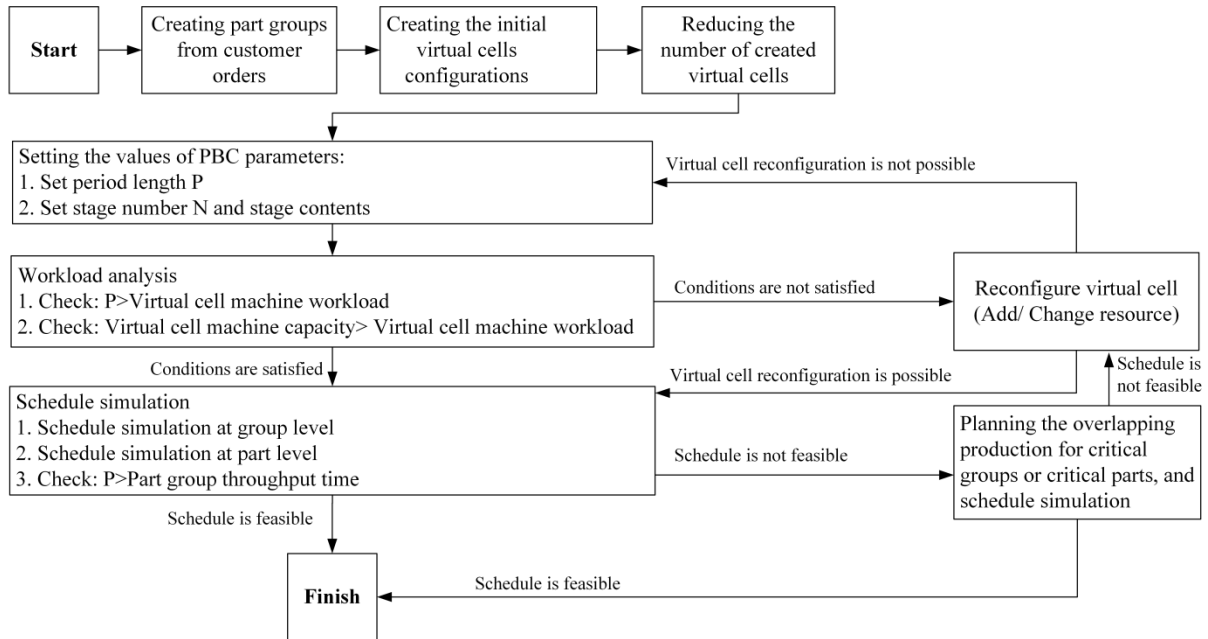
Start

Creating part groups from customer orders

Creating the initial virtual cells configurations

Reducing the number of created virtual cells

Setting the values of PBC parameters:
1. Set period length P
2. Set stage number N and stage contents

Virtual cell reconfiguration is not possible

Workload analysis
1. Check: P>Virtual cell machine workload
2. Check: Virtual cell machine capacity> Virtual cell machine workload

Conditions are not satisfied

Reconfigure virtual cell (Add/ Change resource)

Conditions are satisfied

Virtual cell reconfiguration is possible

Schedule is not feasible

Schedule simulation
1. Schedule simulation at group level
2. Schedule simulation at part level
3. Check: P>Part group throughput time

Schedule is not feasible

Planning the overlapping production for critical groups or critical parts, and schedule simulation

Schedule is feasible

Finish

Schedule is feasible